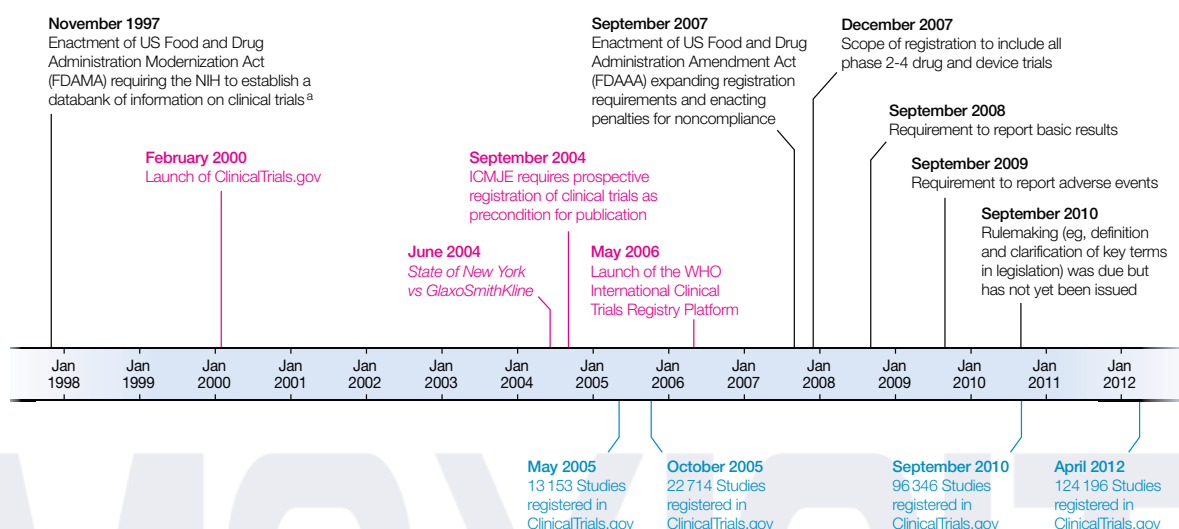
November 1997
Enactment of US Food and Drug Administration Modernization Act (FDAMA) requiring the NIH to establish a databank of information on clinical trials $^{a}$

February 2000
Launch of ClinicalTrials.gov

June 2004
*State of New York vs GlaxoSmithKline*

September 2004
ICMJE requires prospective registration of clinical trials as precondition for publication

May 2006
Launch of the WHO International Clinical Trials Registry Platform

September 2007
Enactment of US Food and Drug Administration Amendment Act (FDAAA) expanding registration requirements and enacting penalties for noncompliance

December 2007
Scope of registration to include all phase 2-4 drug and device trials

September 2008
Requirement to report basic results

September 2009
Requirement to report adverse events

September 2010
Rulemaking (eg, definition and clarification of key terms in legislation) was due but has not yet been issued

Jan 1998 | Jan 1999 | Jan 2000 | Jan 2001 | Jan 2002 | Jan 2003 | Jan 2004 | Jan 2005 | Jan 2006 | Jan 2007 | Jan 2008 | Jan 2009 | Jan 2010 | Jan 2011 | Jan 2012

May 2005
13 153 Studies registered in ClinicalTrials.gov

October 2005
22 714 Studies registered in ClinicalTrials.gov

September 2010
96 346 Studies registered in ClinicalTrials.gov

April 2012
124 196 Studies registered in ClinicalTrials.gov